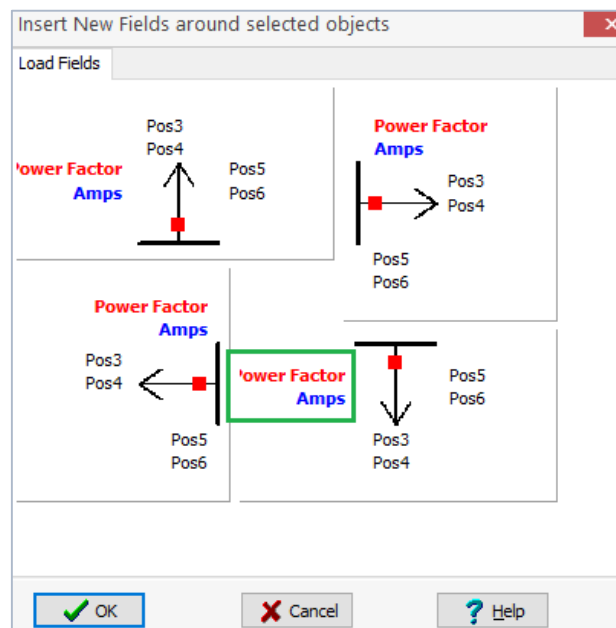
Insert New Fields around selected objects

Load Fields

Pos3
Pos4
ower Factor
Amps
Pos5
Pos6

Power Factor
Amps
Pos3
Pos4
Pos5
Pos6

Power Factor
Amps
Pos3
Pos4
Pos5
Pos6

ower Factor
Amps
Pos5
Pos6
Pos3
Pos4

OK
Cancel
Help